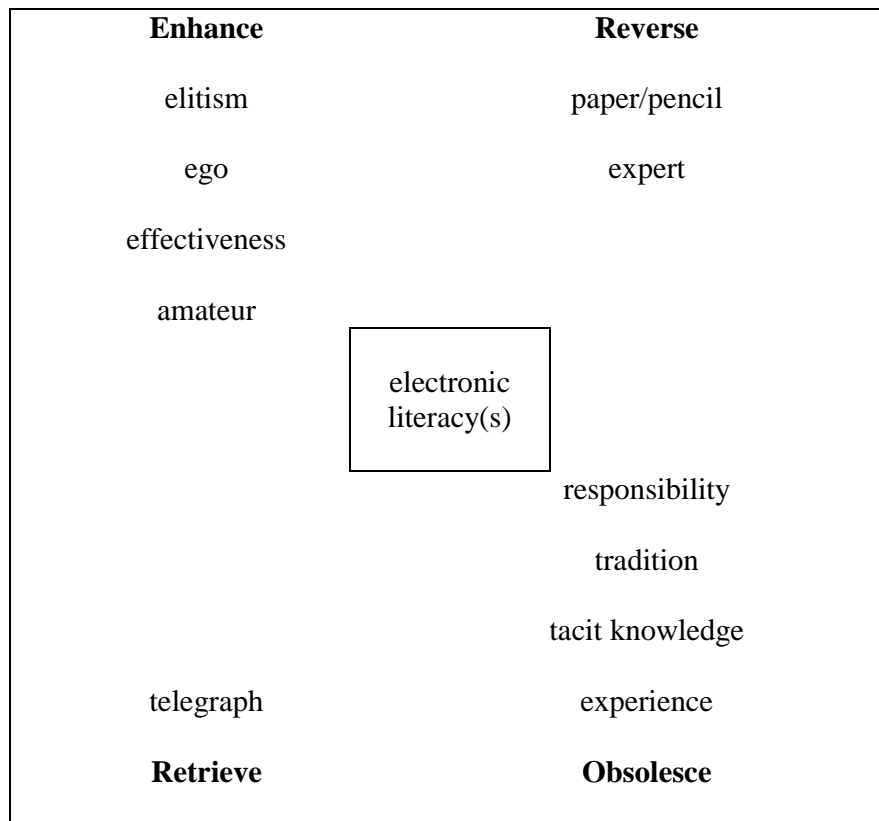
**Enhance**

elitism

ego

effectiveness

amateur

**Reverse**

paper/pencil

expert

electronic literacy(s)

responsibility

tradition

tacit knowledge

experience

**Obsolesce**

telegraph

**Retrieve**